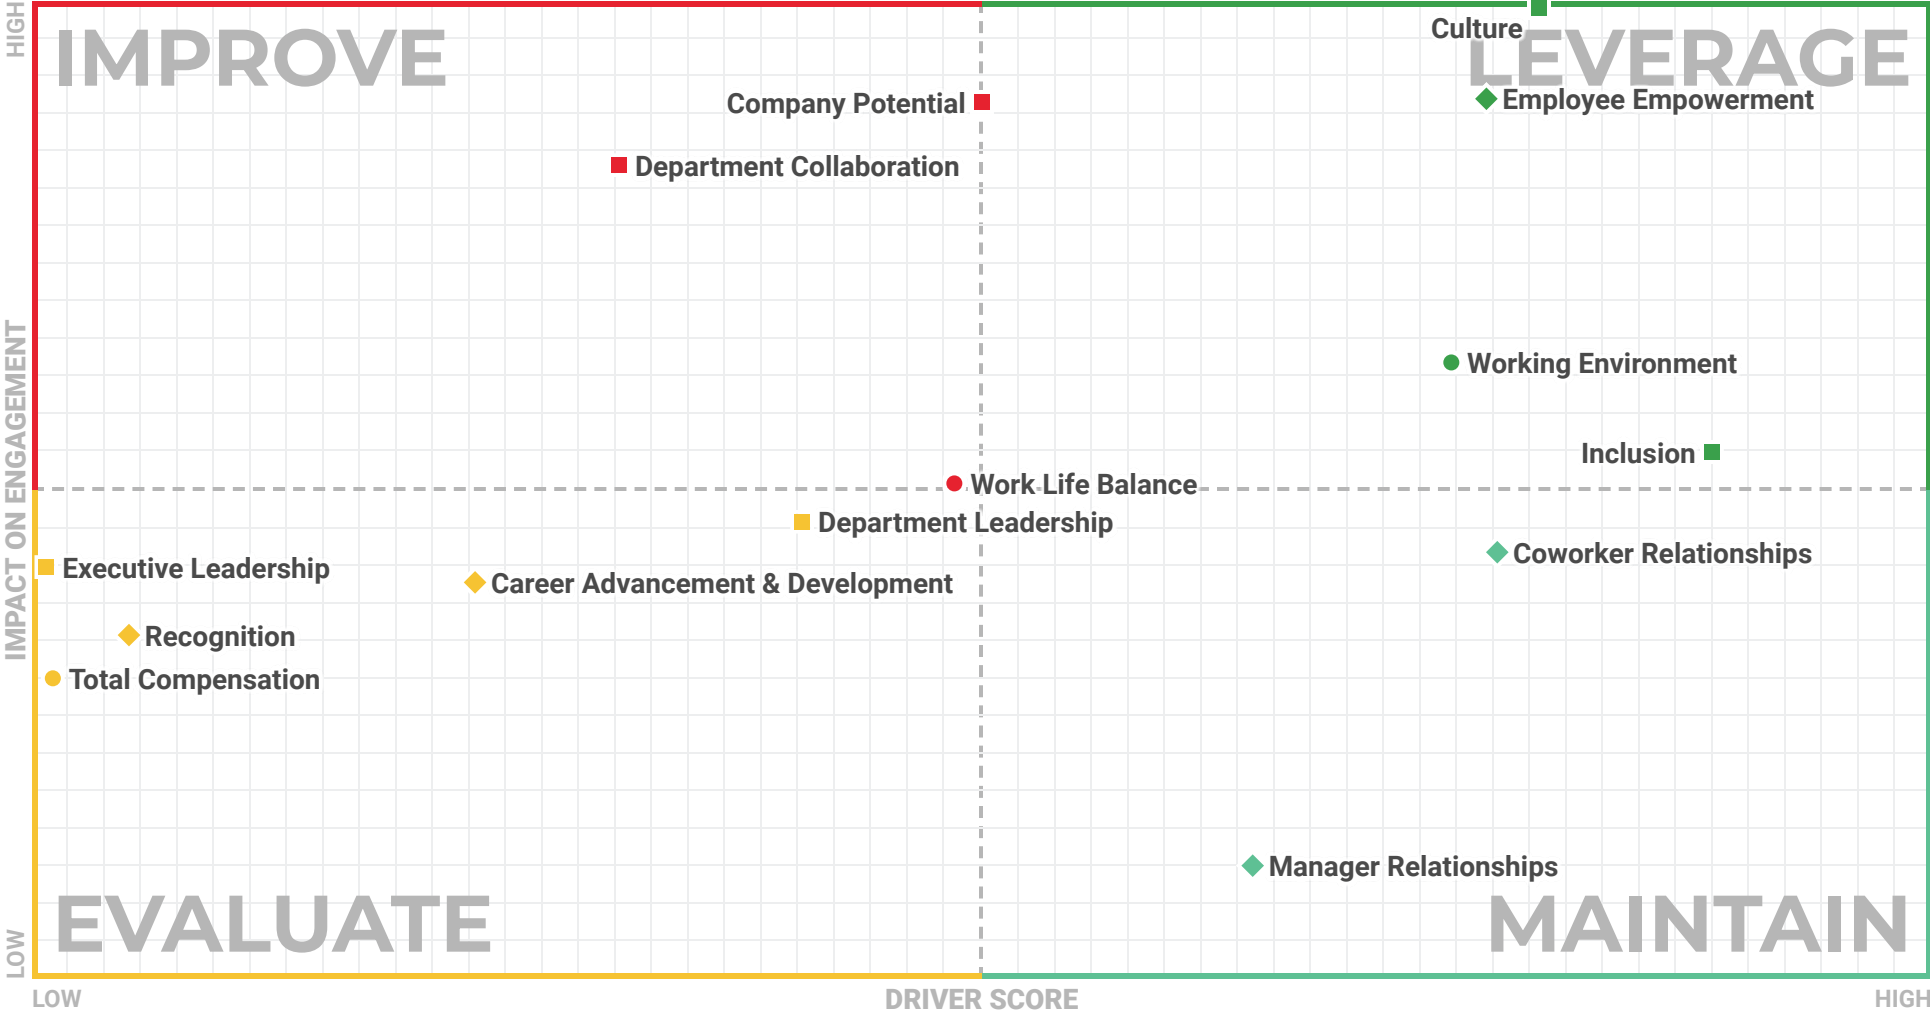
HIGH

IMPROVE

Culture

LEVERAGE

Company Potential

Employee Empowerment

Department Collaboration

IMPACT ON ENGAGEMENT

Working Environment

Inclusion

Work Life Balance

Department Leadership

Coworker Relationships

Executive Leadership

Career Advancement & Development

Recognition

Total Compensation

Manager Relationships

EVALUATE

MAINTAIN

LOW

LOW

DRIVER SCORE

HIGH